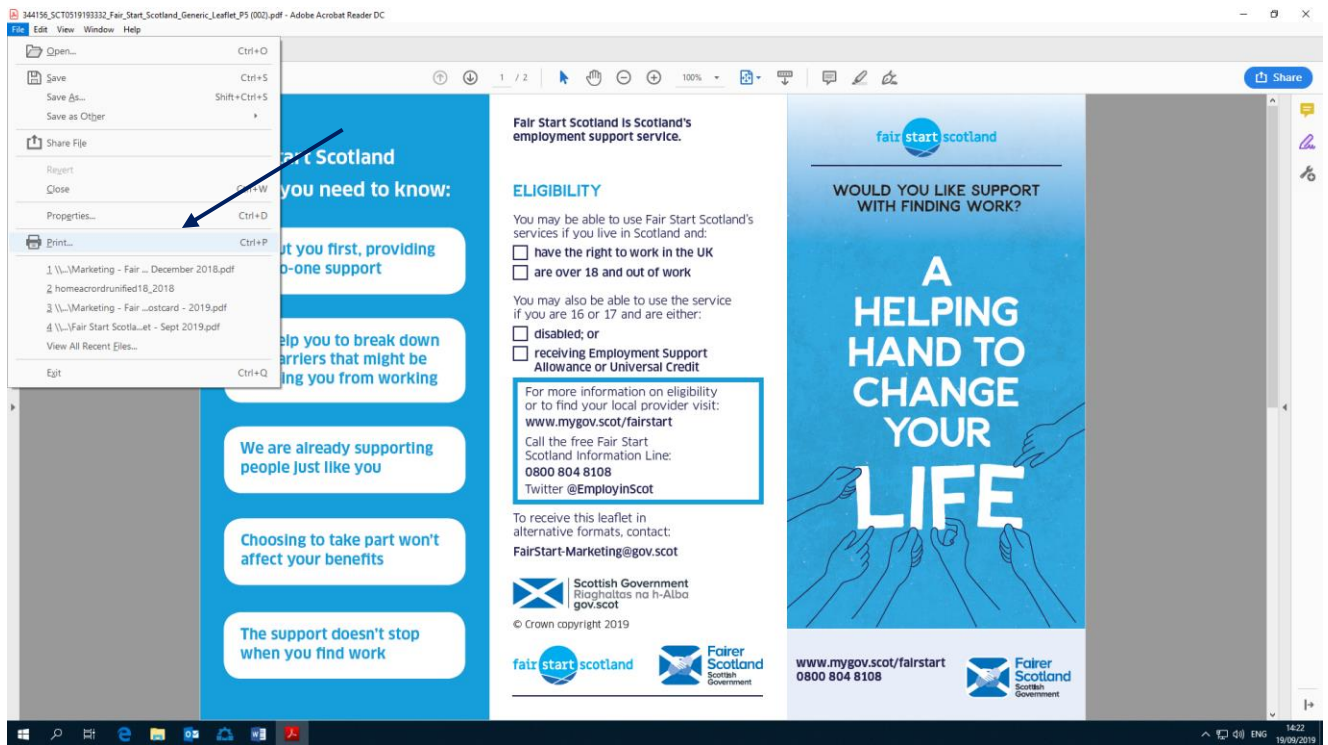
344156_SCT0519193332_Fair_Start_Scotland_Generic_Leaflet_P5 (002).pdf - Adobe Acrobat Reader DC

File Edit View Window Help

Open... Ctrl+O
Save Ctrl+S
Save As... Shift+Ctrl+S
Save as Other
Share File
Revert
Close Ctrl+W
Properties... Ctrl+D
Print... Ctrl+P
1 \\...\Marketing - Fair ... December 2018.pdf
2 homeacrordrunified18_2018
3 \\...\Marketing - Fair ...ostcard - 2019.pdf
4 \\...\Fair Start Scotla...et - Sept 2019.pdf
View All Recent Files...
Exit Ctrl+Q

1 / 2 100%

Share

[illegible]t Scotland
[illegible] you need to know:

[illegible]ut you first, providing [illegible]-one support

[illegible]elp you to break down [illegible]arriers that might be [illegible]ing you from working

We are already supporting people just like you

Choosing to take part won't affect your benefits

The support doesn't stop when you find work

Fair Start Scotland is Scotland's employment support service.

ELIGIBILITY

You may be able to use Fair Start Scotland's services if you live in Scotland and:

have the right to work in the UK

are over 18 and out of work

You may also be able to use the service if you are 16 or 17 and are either:

disabled; or

receiving Employment Support Allowance or Universal Credit

For more information on eligibility or to find your local provider visit:
www.mygov.scot/fairstart
Call the free Fair Start Scotland Information Line:
0800 804 8108
Twitter @EmployinScot

To receive this leaflet in alternative formats, contact:
FairStart-Marketing@gov.scot

Scottish Government
Riaghaltas na h-Alba
gov.scot

© Crown copyright 2019

fair start scotland

Fairer Scotland Scottish Government

fair start scotland

WOULD YOU LIKE SUPPORT WITH FINDING WORK?

A HELPING HAND TO CHANGE YOUR LIFE

www.mygov.scot/fairstart
0800 804 8108

Fairer Scotland Scottish Government

ENG 14:22 19/09/2019